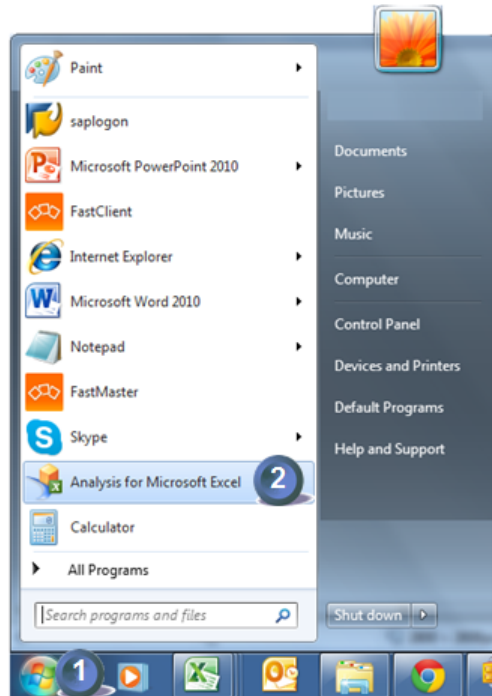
Paint
saplogon
Microsoft PowerPoint 2010
FastClient
Internet Explorer
Microsoft Word 2010
Notepad
FastMaster
Skype
Analysis for Microsoft Excel
2
Calculator
All Programs
Search programs and files

Documents
Pictures
Music
Computer
Control Panel
Devices and Printers
Default Programs
Help and Support
Shut down

1